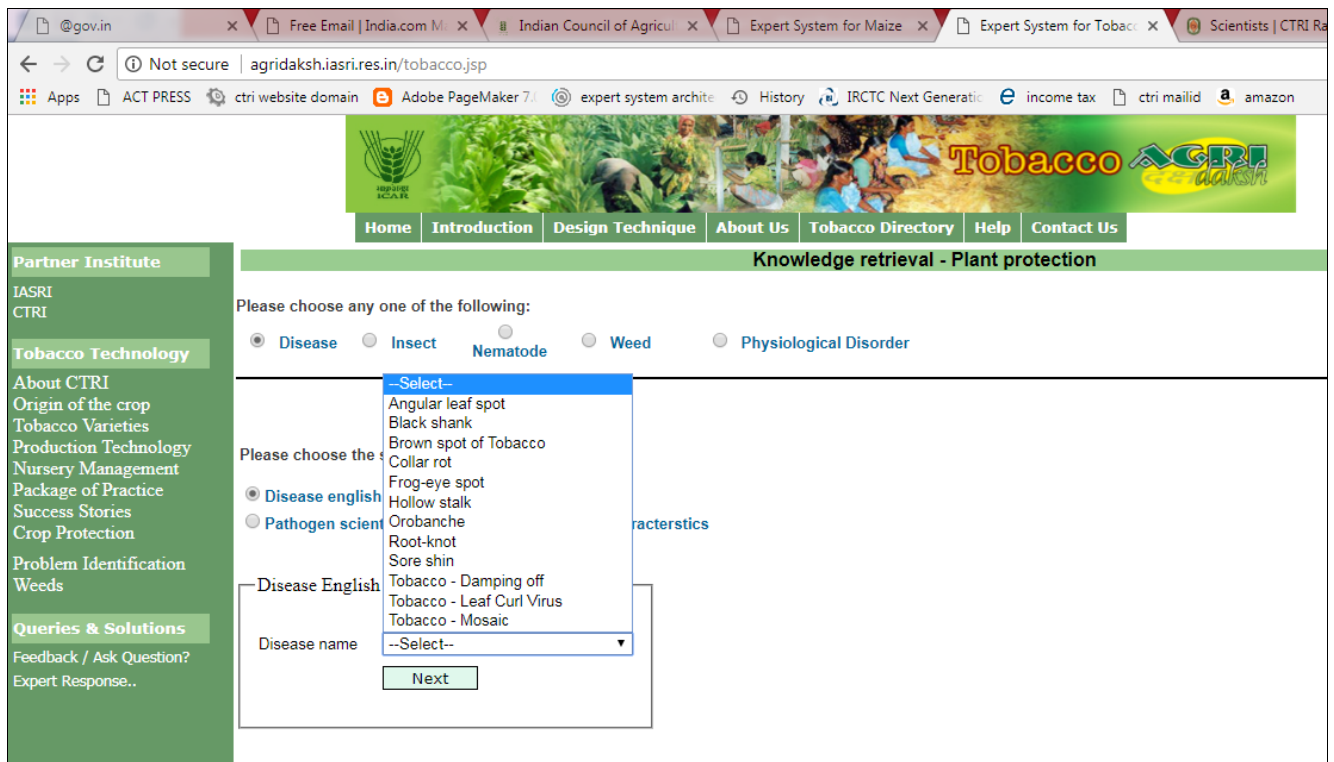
@gov.in ×
Free Email | India.com M ×
Indian Council of Agricul ×
Expert System for Maize ×
Expert System for Tobac ×
Scientists | CTRI Ra

Not secure | agridaksh.iasri.res.in/tobacco.jsp

Apps ACT PRESS ctri website domain Adobe PageMaker 7. expert system archite History IRCTC Next Generatic income tax ctri mailid amazon

ICAR Tobacco AGRI daksh

Home Introduction Design Technique About Us Tobacco Directory Help Contact Us

Partner Institute
IASRI
CTRI

Tobacco Technology
About CTRI
Origin of the crop
Tobacco Varieties
Production Technology
Nursery Management
Package of Practice
Success Stories
Crop Protection

Problem Identification
Weeds

Queries & Solutions
Feedback / Ask Question?
Expert Response..

Knowledge retrieval - Plant protection

Please choose any one of the following:

Disease Insect Nematode Weed Physiological Disorder

Please choose the s

Disease english

Pathogen scient racterstics

Disease English

Disease name --Select--

Next

--Select--
Angular leaf spot
Black shank
Brown spot of Tobacco
Collar rot
Frog-eye spot
Hollow stalk
Orobanche
Root-knot
Sore shin
Tobacco - Damping off
Tobacco - Leaf Curl Virus
Tobacco - Mosaic